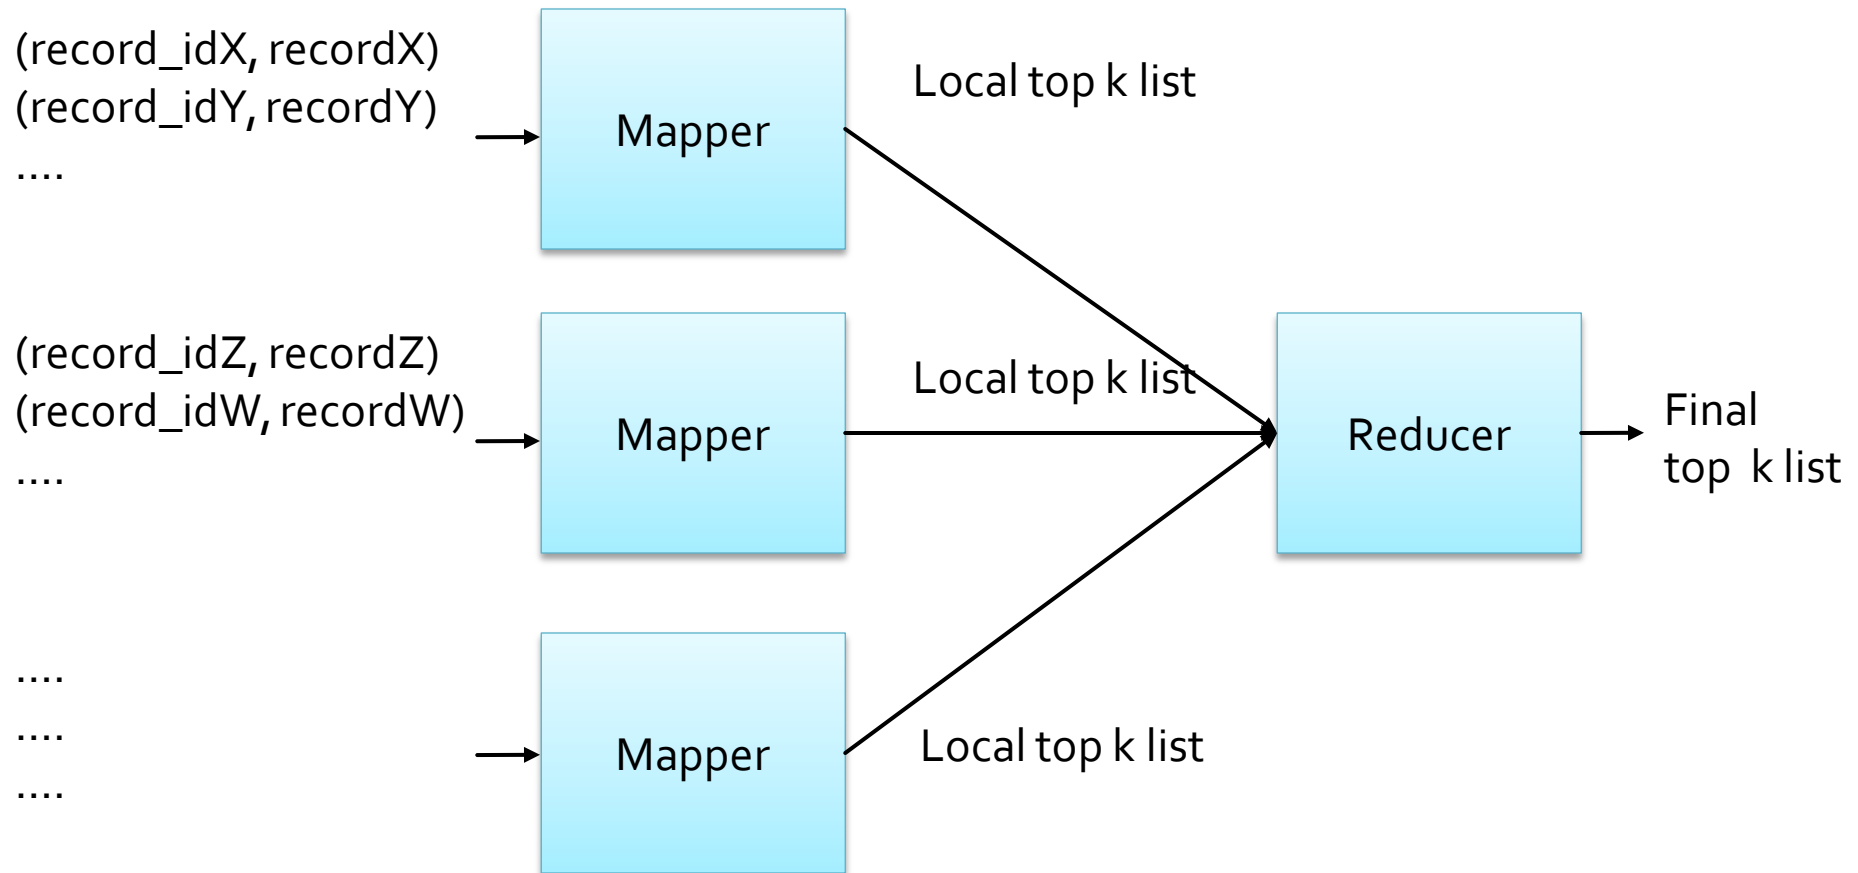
(record_idX, recordX)
(record_idY, recordY)
....

Mapper

Local top k list

(record_idZ, recordZ)
(record_idW, recordW)
....

Mapper

Local top k list

Reducer

Final
top k list

....
....
....

Mapper

Local top k list